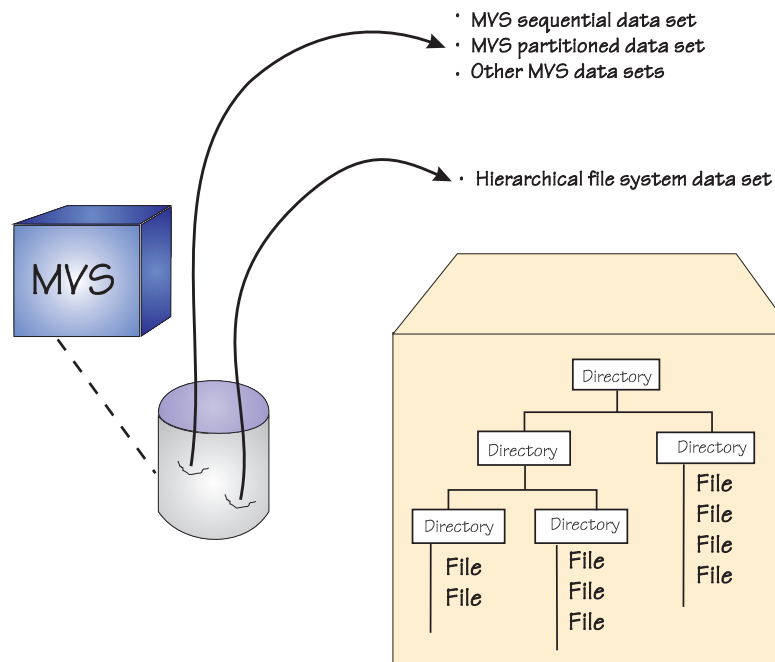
• MVS sequential data set
• MVS partitioned data set
• Other MVS data sets

• Hierarchical file system data set

MVS

Directory

Directory

Directory

Directory

Directory

File
File

File
File
File

File
File
File
File